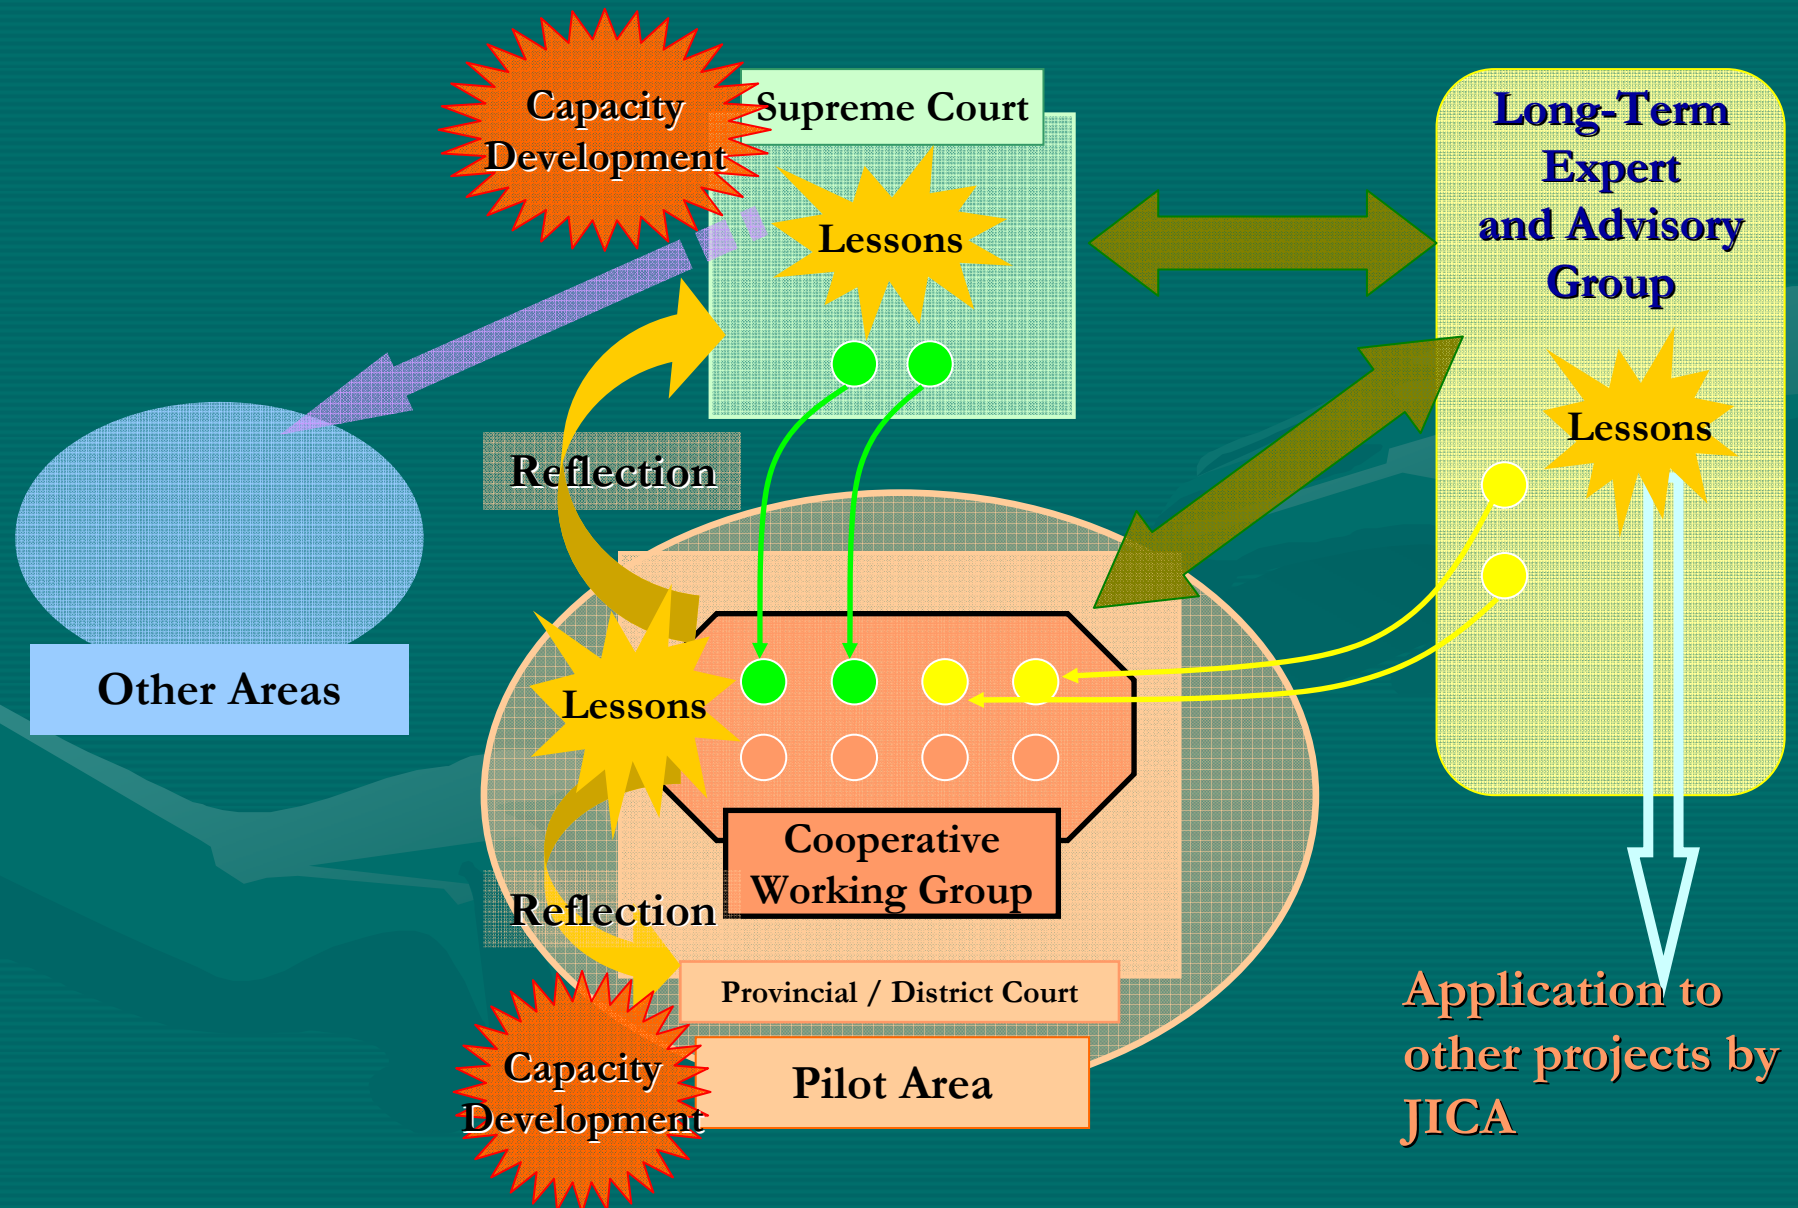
Capacity Development

Supreme Court

Lessons

Long-Term Expert and Advisory Group

Lessons

Reflection

Other Areas

Lessons

Cooperative Working Group

Reflection

Provincial / District Court

Capacity Development

Pilot Area

Application to other projects by JICA